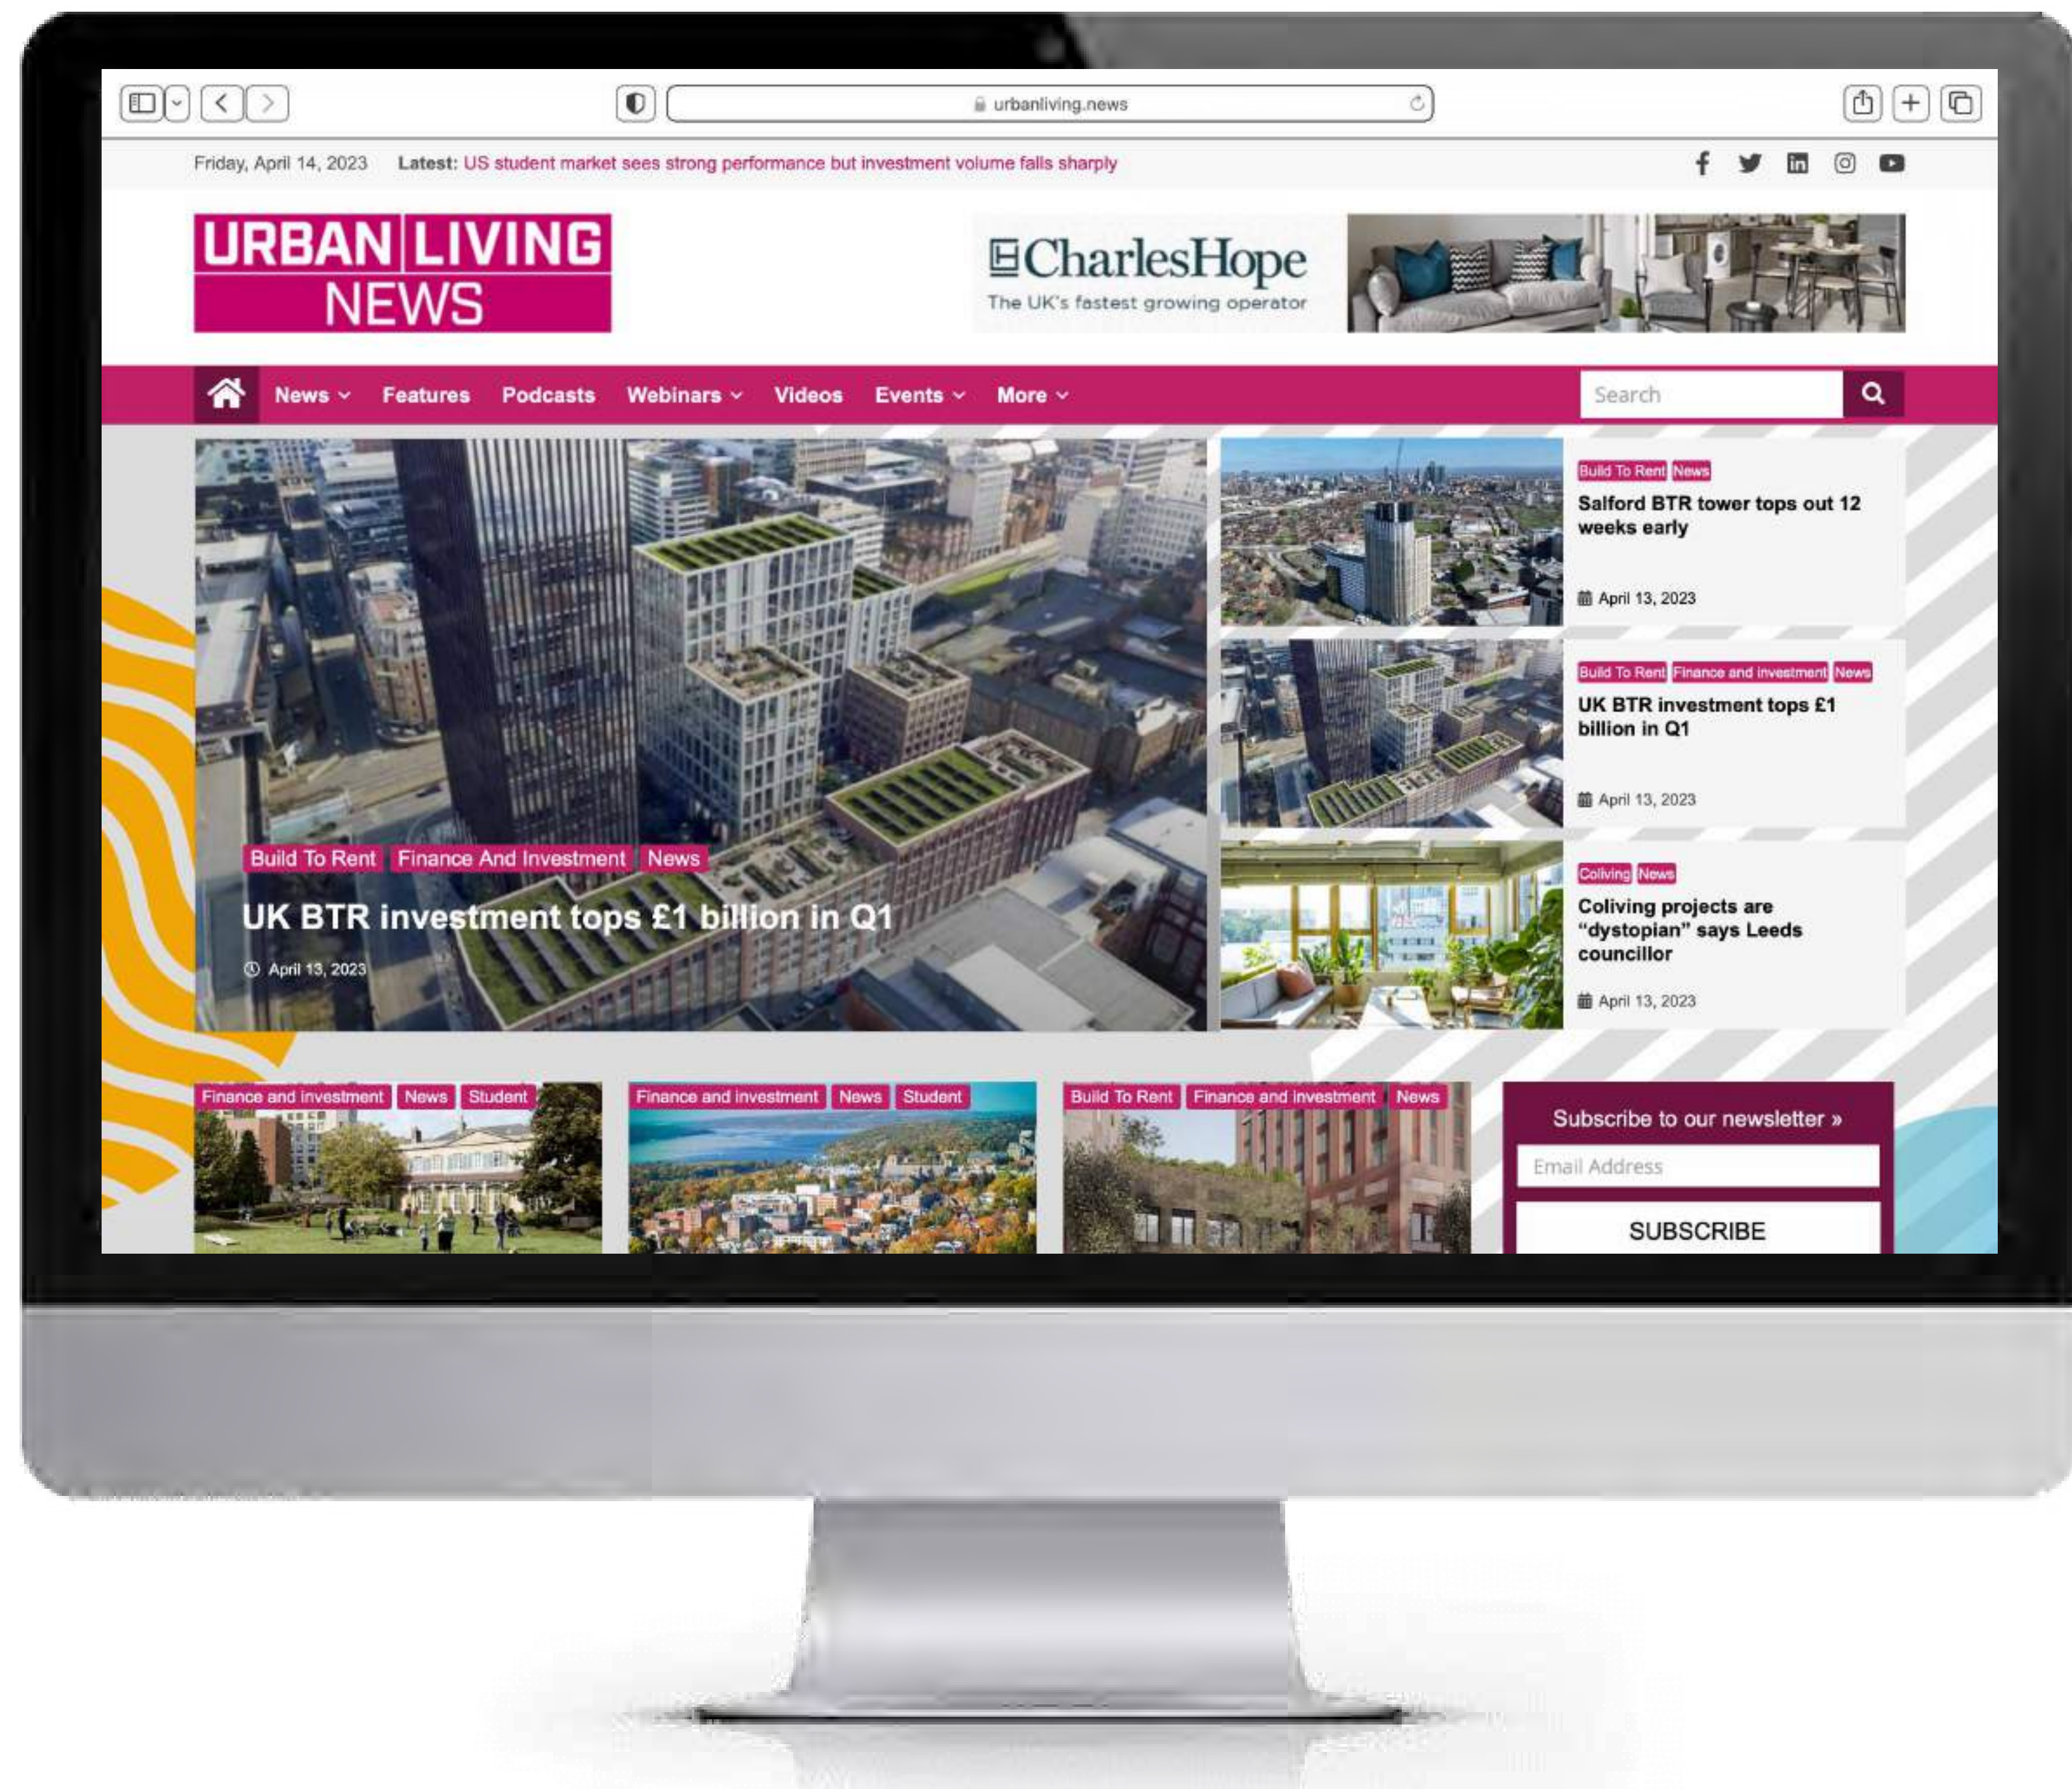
urbanliving.news

Friday, April 14, 2023 Latest: US student market sees strong performance but investment volume falls sharply

URBAN LIVING NEWS

CharlesHope
The UK's fastest growing operator

News Features Podcasts Webinars Videos Events More

Search

Build To Rent Finance And Investment News
UK BTR investment tops £1 billion in Q1
April 13, 2023

Build To Rent News
Salford BTR tower tops out 12 weeks early
April 13, 2023

Build To Rent Finance and investment News
UK BTR investment tops £1 billion in Q1
April 13, 2023

Coliving News
Coliving projects are “dystopian” says Leeds councillor
April 13, 2023

Finance and investment News Student

Finance and investment News Student

Build To Rent Finance and investment News

Subscribe to our newsletter »
Email Address
SUBSCRIBE